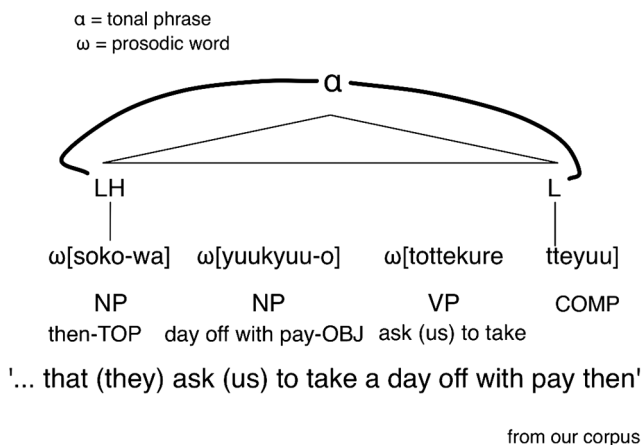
α = tonal phrase
ω = prosodic word

α

LH

L

ω[soko-wa] ω[yuukyuu-o] ω[tottekure tteyuu]

NP NP VP COMP

then-TOP day off with pay-OBJ ask (us) to take

'... that (they) ask (us) to take a day off with pay then'

from our corpus